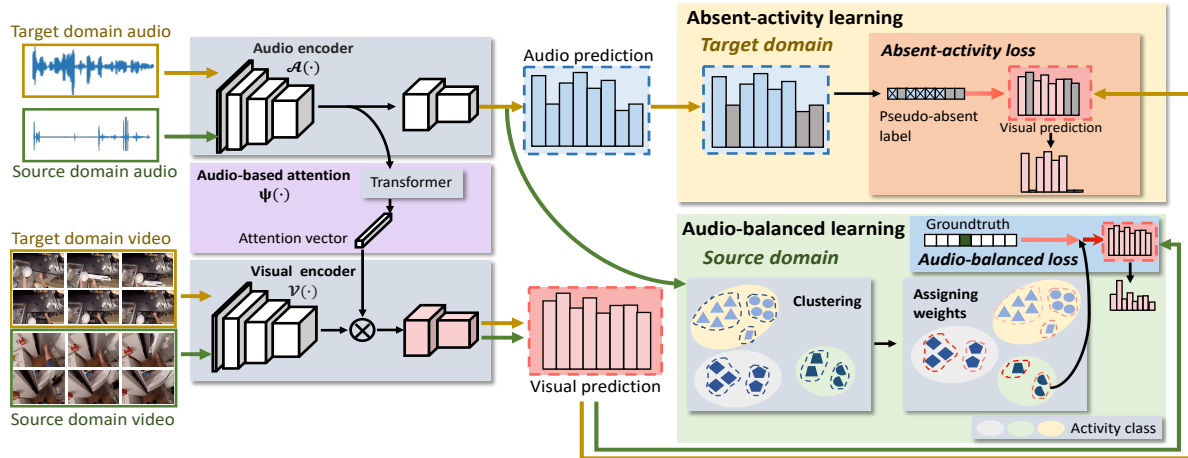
Target domain audio

Source domain audio

Audio encoder
$\mathcal{A}(\cdot)$

Audio-based attention
$\boldsymbol{\psi}(\cdot)$

Transformer

Attention vector

Target domain video

Source domain video

Visual encoder
$\mathcal{V}(\cdot)$

Audio prediction

Visual prediction

Absent-activity learning

Target domain

Absent-activity loss

Pseudo-absent label

Visual prediction

Audio-balanced learning

Source domain

Groundtruth

Audio-balanced loss

Clustering

Assigning weights

Activity class